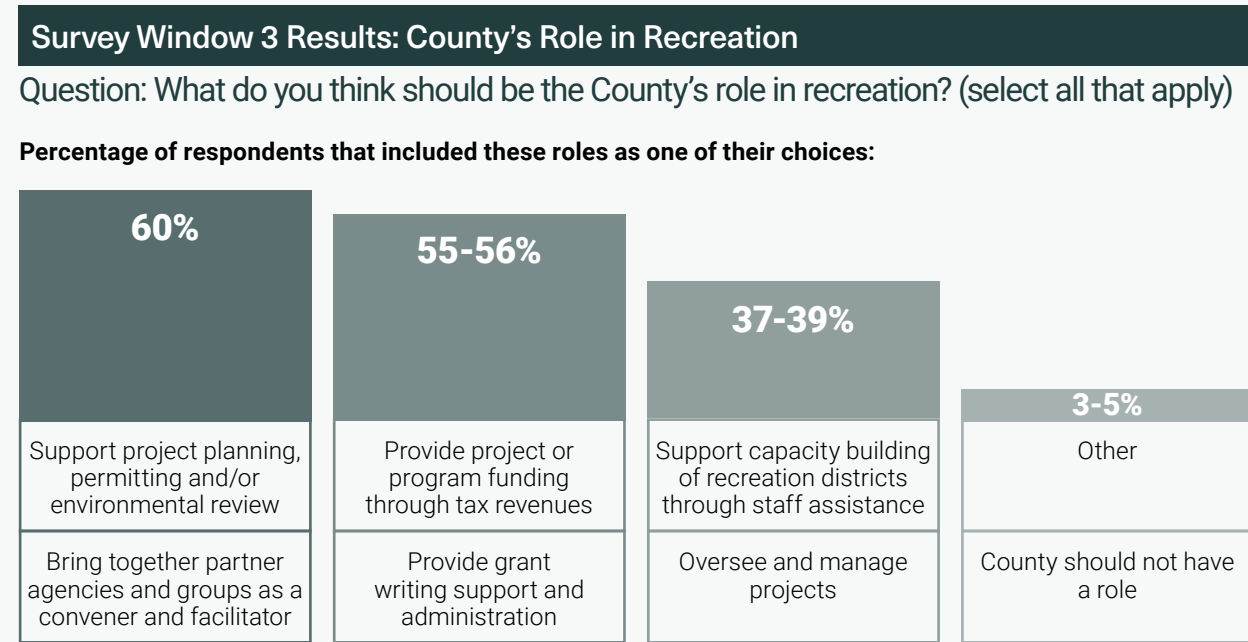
Survey Window 3 Results: County's Role in Recreation

Question: What do you think should be the County's role in recreation? (select all that apply)

**Percentage of respondents that included these roles as one of their choices:**

| 60% | 55-56% | 37-39% | 3-5% |
|---|---|---|---|
| Support project planning, permitting and/or environmental review | Provide project or program funding through tax revenues | Support capacity building of recreation districts through staff assistance | Other |
| Bring together partner agencies and groups as a convener and facilitator | Provide grant writing support and administration | Oversee and manage projects | County should not have a role |